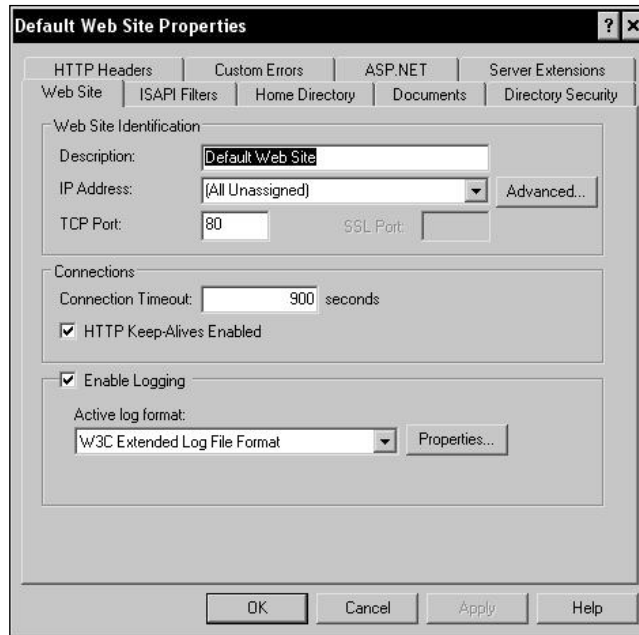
Default Web Site Properties

?

HTTP Headers | Custom Errors | ASP.NET | Server Extensions

Web Site | ISAPI Filters | Home Directory | Documents | Directory Security

Web Site Identification

Description: Default Web Site

IP Address: (All Unassigned) Advanced...

TCP Port: 80 SSL Port:

Connections

Connection Timeout: 900 seconds

HTTP Keep-Alives Enabled

Enable Logging

Active log format:

W3C Extended Log File Format Properties...

OK Cancel Apply Help